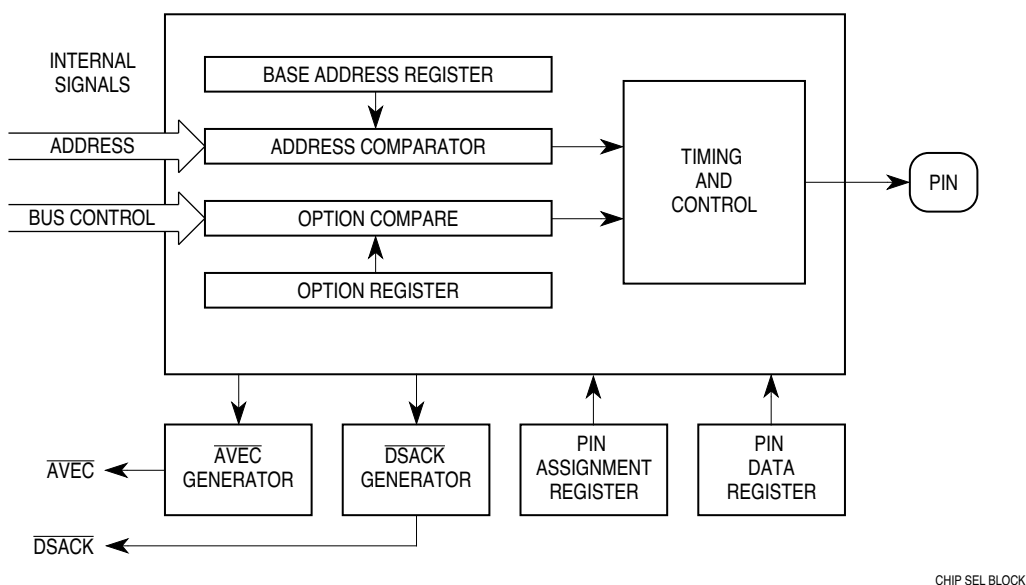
INTERNAL SIGNALS

BASE ADDRESS REGISTER

ADDRESS

ADDRESS COMPARATOR

TIMING AND CONTROL

PIN

BUS CONTROL

OPTION COMPARE

OPTION REGISTER

$\overline{\text{AVEC}}$ GENERATOR

$\overline{\text{DSACK}}$ GENERATOR

PIN ASSIGNMENT REGISTER

PIN DATA REGISTER

$\overline{\text{AVEC}}$

$\overline{\text{DSACK}}$

CHIP SEL BLOCK